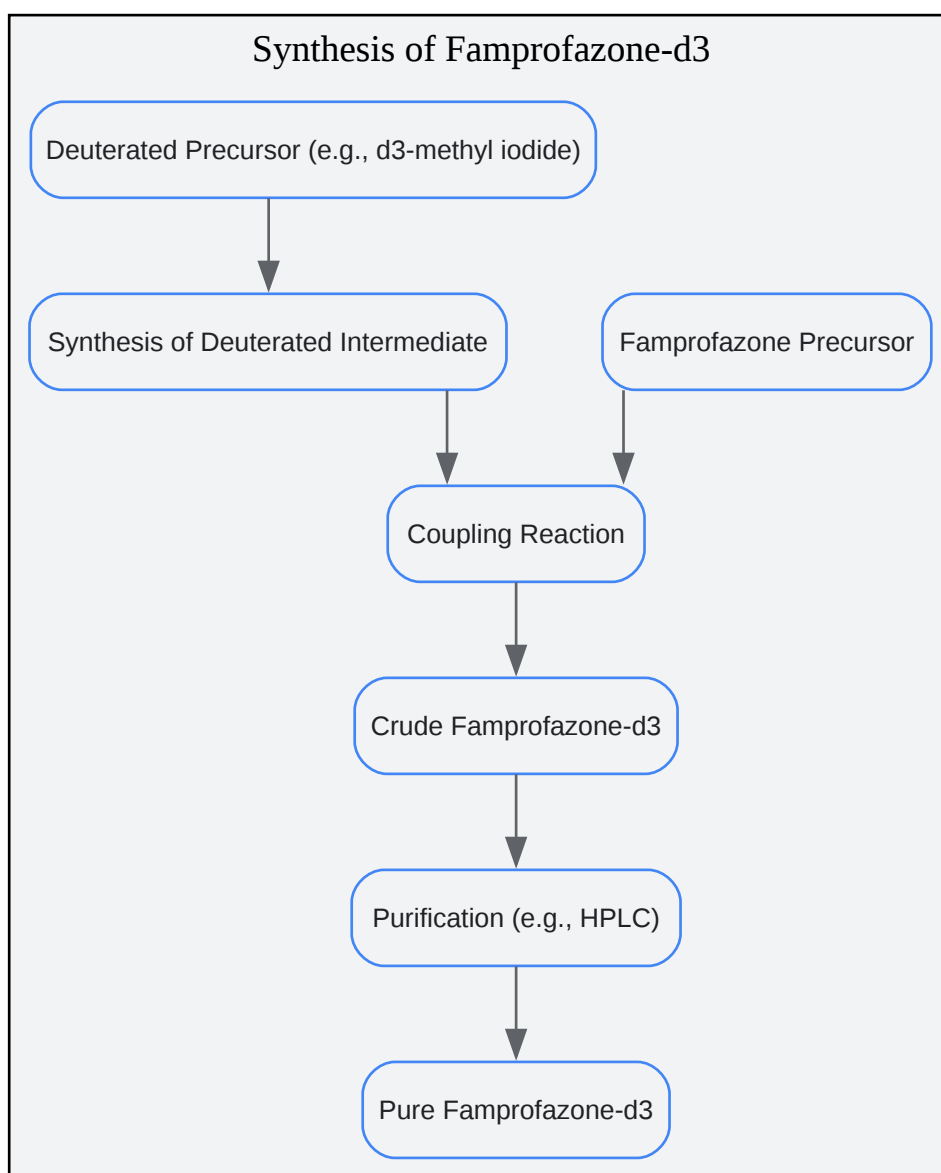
Synthesis of Famprofazone-d3

Deuterated Precursor (e.g., d3-methyl iodide)

Synthesis of Deuterated Intermediate

Famprofazone Precursor

Coupling Reaction

Crude Famprofazone-d3

Purification (e.g., HPLC)

Pure Famprofazone-d3